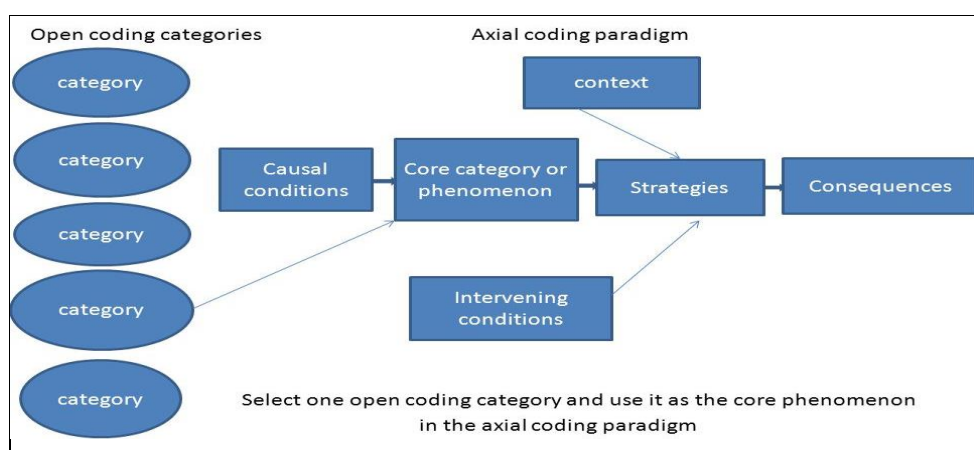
Open coding categories

Axial coding paradigm

category

category

category

category

category

context

Causal conditions

Core category or phenomenon

Strategies

Consequences

Intervening conditions

Select one open coding category and use it as the core phenomenon in the axial coding paradigm